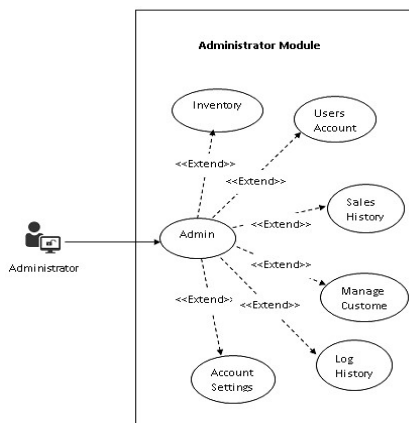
Administrator Module

Inventory

Users Account

<<Extend>>

<<Extend>>

Sales History

<<Extend>>

Administrator

Admin

<<Extend>>

Manage Custome

<<Extend>

<<Extend>>

Account Settings

Log History